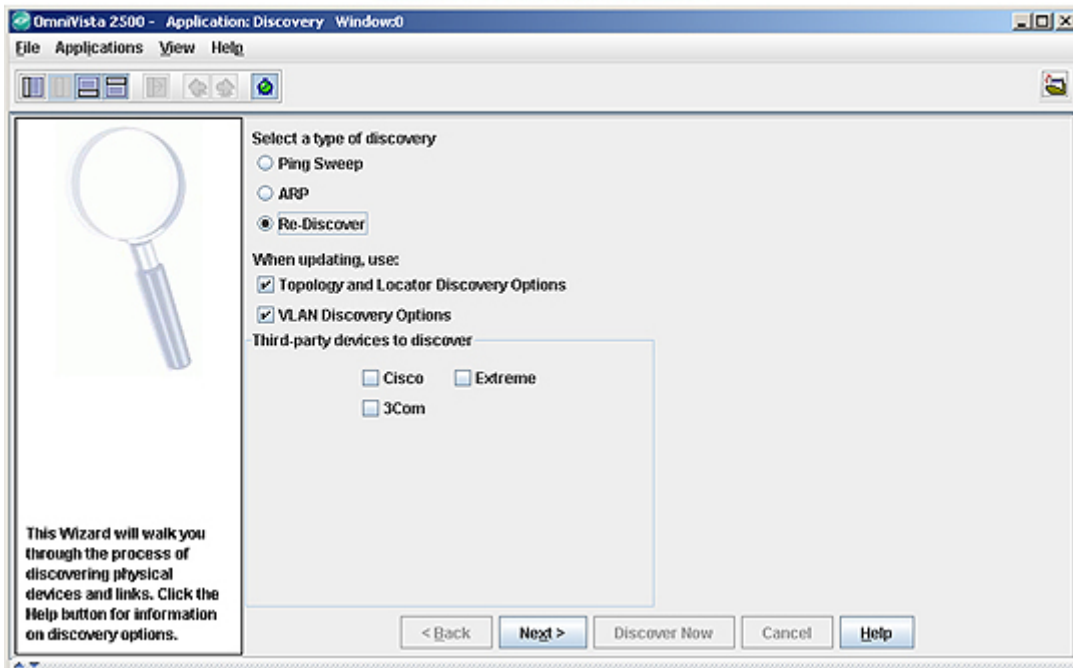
OmniVista 2500 - Application: Discovery Window:0

File Applications View Help

Select a type of discovery

Ping Sweep

ARP

Re-Discover

When updating, use:

Topology and Locator Discovery Options

VLAN Discovery Options

Third-party devices to discover

Cisco

Extreme

3Com

This Wizard will walk you through the process of discovering physical devices and links. Click the Help button for information on discovery options.

< Back

Next >

Discover Now

Cancel

Help